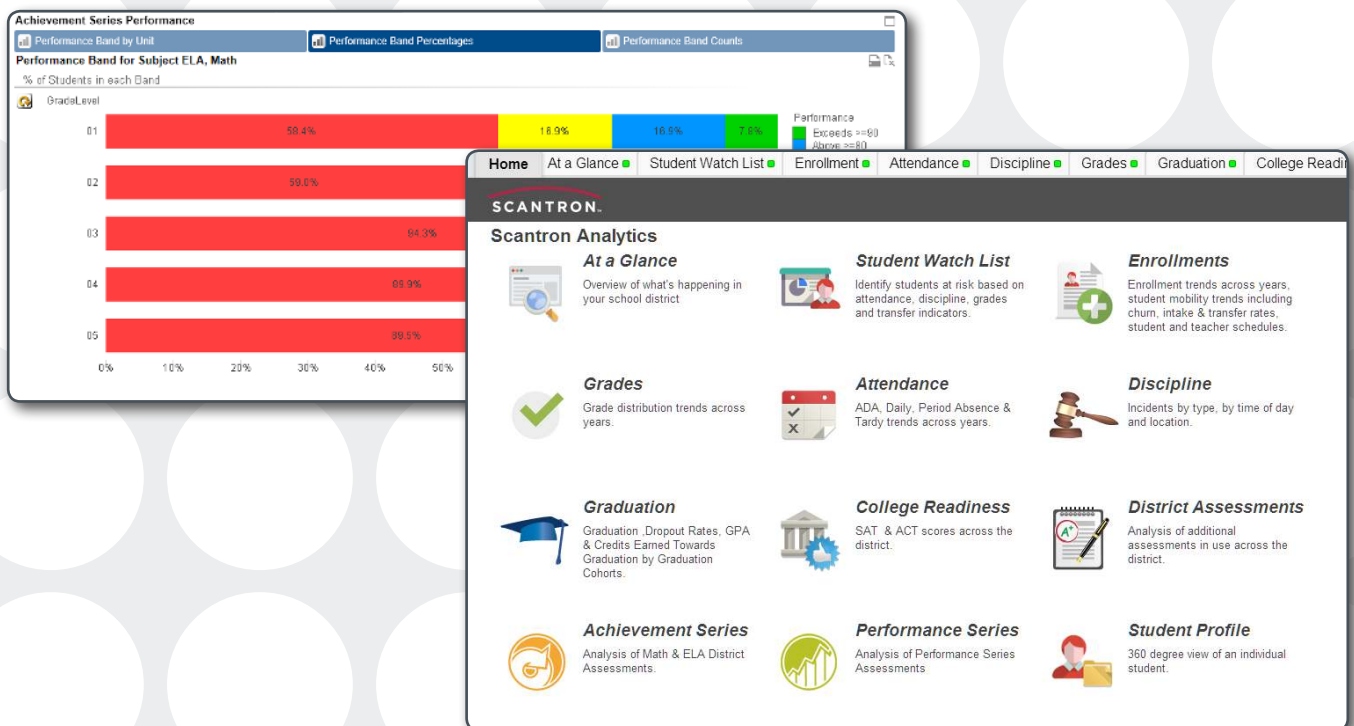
Achievement Series Performance

Performance Band by Unit | Performance Band Percentages | Performance Band Counts

Performance Band for Subject ELA, Math

% of Students in each Band

GradeLevel

01 58.4% 16.9% 16.9% 7.8%

02 59.0%

03 84.3%

04 89.9%

05 90.5%

0% 10% 20% 30% 40% 50%

Performance
Exceeds >=90
Above >=80

Home | At a Glance | Student Watch List | Enrollment | Attendance | Discipline | Grades | Graduation | College Readi

SCANTRON.

Scantron Analytics

At a Glance
Overview of what's happening in your school district

Student Watch List
Identify students at risk based on attendance, discipline, grades and transfer indicators.

Enrollments
Enrollment trends across years, student mobility trends including churn, intake & transfer rates, student and teacher schedules.

Grades
Grade distribution trends across years.

Attendance
ADA, Daily, Period Absence & Tardy trends across years.

Discipline
Incidents by type, by time of day and location.

Graduation
Graduation ,Dropout Rates, GPA & Credits Earned Towards Graduation by Graduation Cohorts.

College Readiness
SAT & ACT scores across the district.

District Assessments
Analysis of additional assessments in use across the district.

Achievement Series
Analysis of Math & ELA District Assessments.

Performance Series
Analysis of Performance Series Assessments

Student Profile
360 degree view of an individual student.